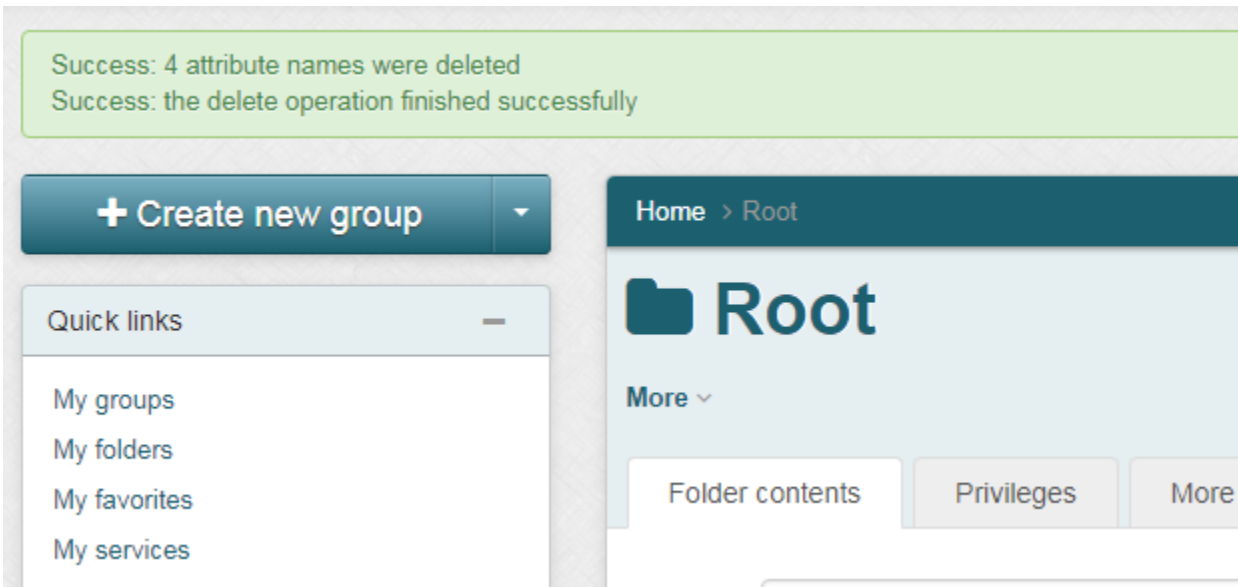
Success: 4 attribute names were deleted
Success: the delete operation finished successfully

+ Create new group

Quick links

My groups
My folders
My favorites
My services

Home > Root

Root

More

Folder contents
Privileges
More